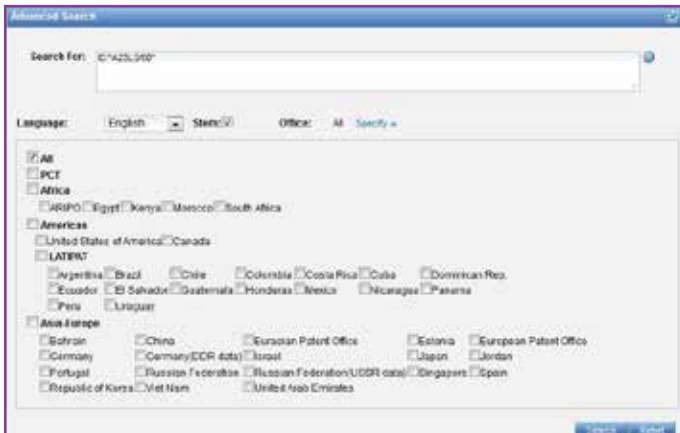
Advanced Search

Search For: IC:"A23L3/00"

Language: English Stem: Office: All Specify »

All
PCT
Africa
ARIPO Egypt Kenya Morocco South Africa
Americas
United States of America Canada
LATIPAT
Argentina Brazil Chile Colombia Costa Rica Cuba Dominican Rep.
Ecuador El Salvador Guatemala Honduras Mexico Nicaragua Panama
Peru Uruguay
Asia-Europe
Bahrain China Eurasian Patent Office Estonia European Patent Office
Germany Germany(DDR data) Israel Japan Jordan
Portugal Russian Federation Russian Federation(USSR data) Singapore Spain
Republic of Korea Viet Nam United Arab Emirates

Search Reset